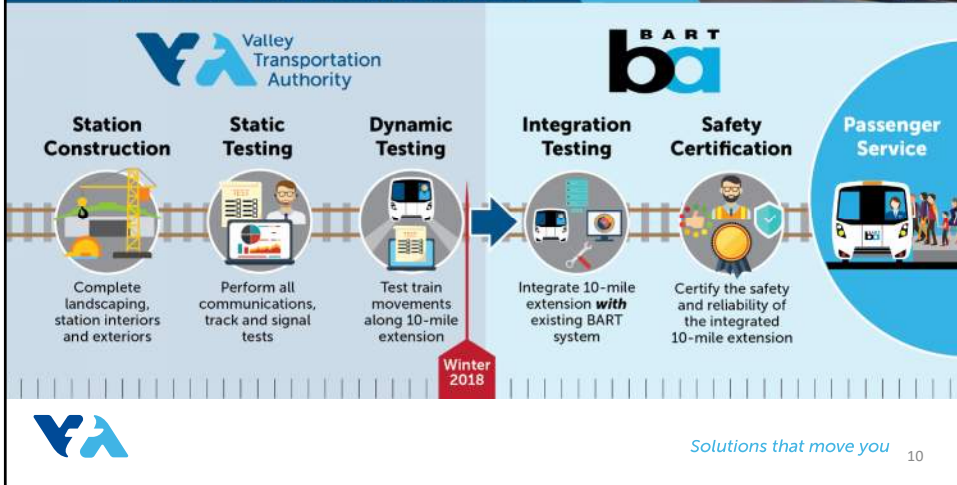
Valley Transportation Authority

BART

Station Construction

Complete landscaping, station interiors and exteriors

Static Testing

TEST

Perform all communications, track and signal tests

Dynamic Testing

TEST

Test train movements along 10-mile extension

Winter 2018

Integration Testing

Integrate 10-mile extension ***with*** existing BART system

Safety Certification

Certify the safety and reliability of the integrated 10-mile extension

Passenger Service

Solutions that move you

10